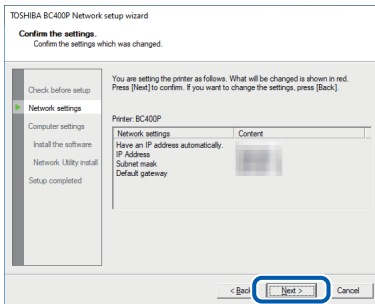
TOSHIBA BC400P Network setup wizard

Confirm the settings.
Confirm the settings which was changed.

Check before setup
Network settings
Computer settings
Install the software
Network Utility install
Setup completed

You are setting the printer as follows. What will be changed is shown in red. Press [Next] to confirm. If you want to change the settings, press [Back].

Printer: BC400P

| Network settings | Content |
|---|---|
| Have an IP address automatically. | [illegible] |
| IP Address | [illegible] |
| Subnet mask | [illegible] |
| Default gateway | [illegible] |

< Back
Next >
Cancel